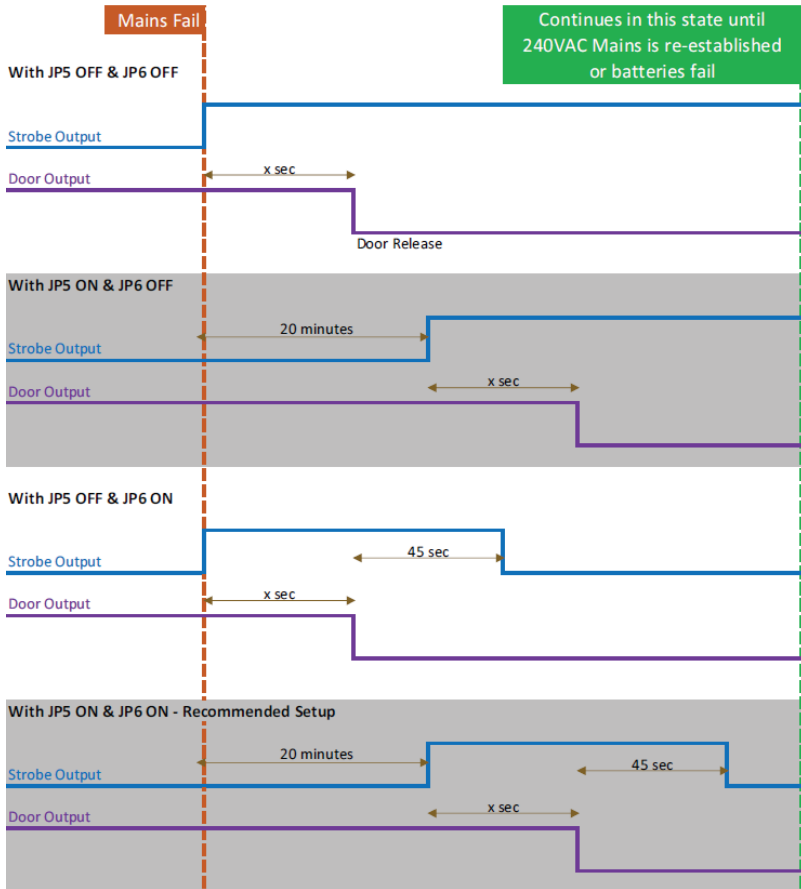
Mains Fail

Continues in this state until 240VAC Mains is re-established or batteries fail

With JP5 OFF & JP6 OFF

Strobe Output

x sec

Door Output

Door Release

With JP5 ON & JP6 OFF

20 minutes

Strobe Output

x sec

Door Output

With JP5 OFF & JP6 ON

45 sec

Strobe Output

x sec

Door Output

With JP5 ON & JP6 ON - Recommended Setup

20 minutes

45 sec

Strobe Output

x sec

Door Output